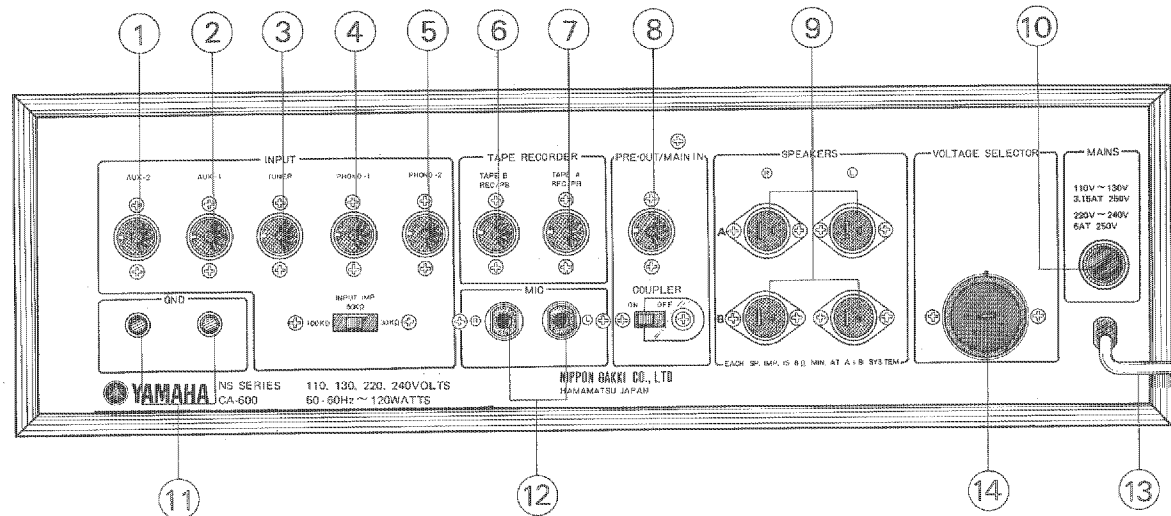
①
②
③
④
⑤
⑥
⑦
⑧
⑨
⑩

INPUT
AUX-2
AUX-1
TUNER
PHONO-1
PHONO-2

TAPE RECORDER
TAPE B REC/PB
TAPE A REC/PB

PRE-OUT/MAIN IN

SPEAKERS
R
L
A
B

VOLTAGE SELECTOR

MAINS
110V ~ 130V
3.15AT 250V
220V ~ 240V
6AT 250V

GND

INPUT IMP
50KΩ
100KΩ
30KΩ

MIC
R
L

COUPLER
ON
OFF

EACH SP. IMP. IS 8 Ω MIN. AT A + B SYSTEM

YAMAHA
NS SERIES
CA-600
110, 130, 220, 240VOLTS
50-60Hz ~ 120WATTS

NIPPON GAKKI CO., LTD
HAMAMATSU JAPAN

⑪
⑫
⑭
⑬